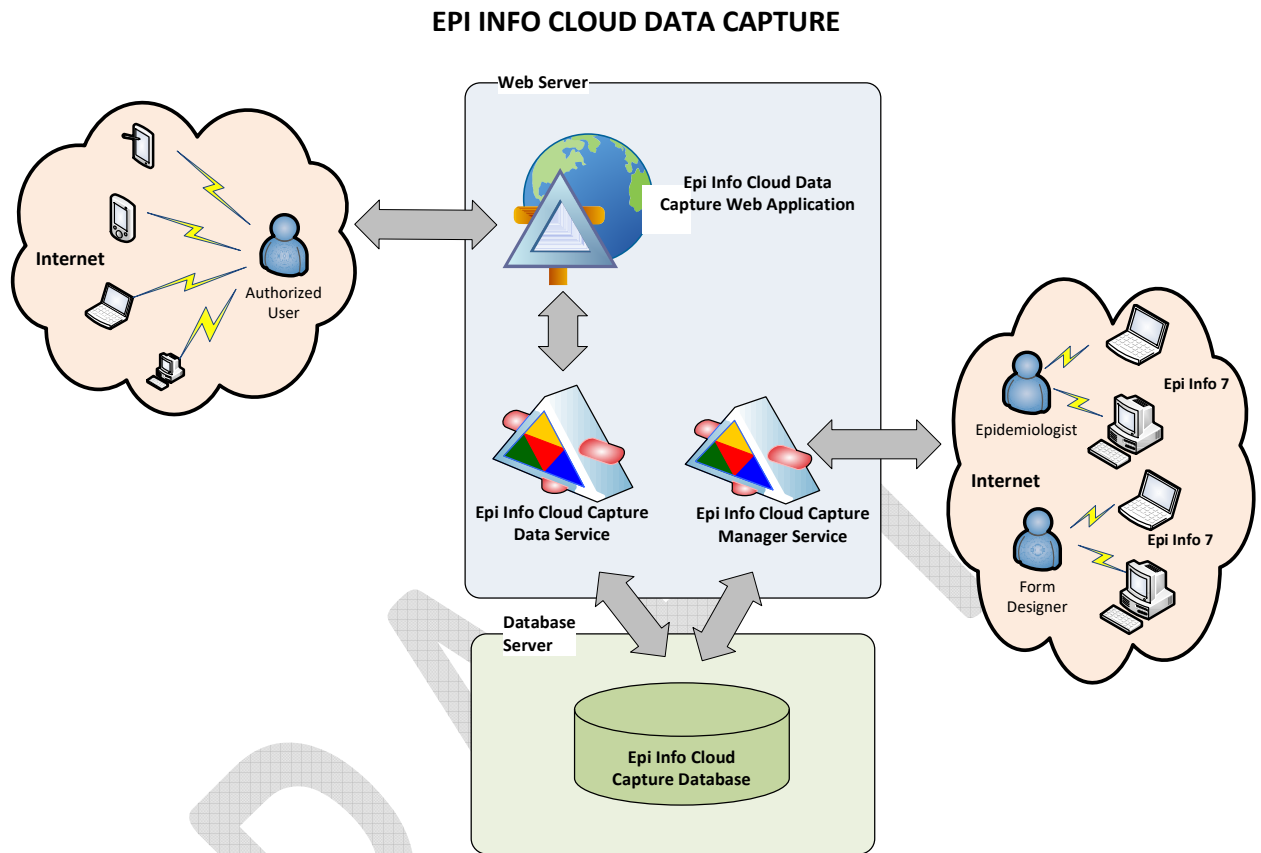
EPI INFO CLOUD DATA CAPTURE

Internet

Authorized User

Web Server

Epi Info Cloud Data Capture Web Application

Epi Info Cloud Capture Data Service

Epi Info Cloud Capture Manager Service

Epidemiologist

Epi Info 7

Internet

Epi Info 7

Form Designer

Database Server

Epi Info Cloud Capture Database